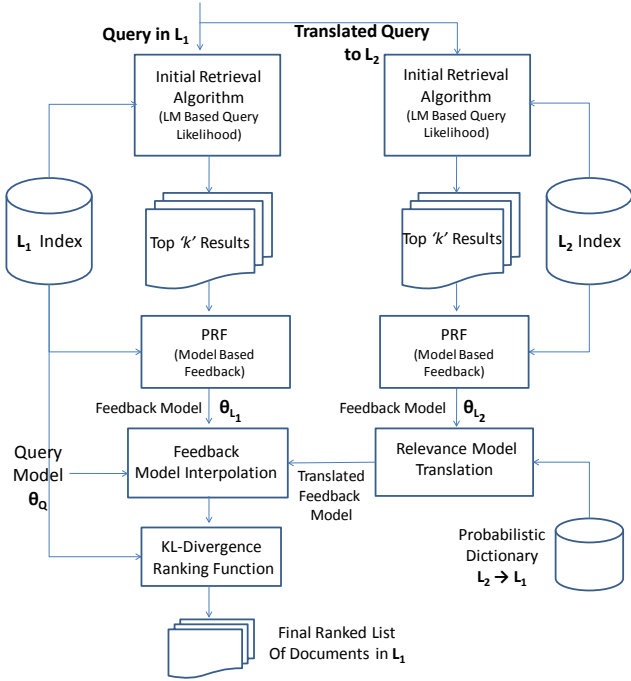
Query in $L_1$

Translated Query to $L_2$

Initial Retrieval Algorithm (LM Based Query Likelihood)

Initial Retrieval Algorithm (LM Based Query Likelihood)

$L_1$ Index

Top 'k' Results

Top 'k' Results

$L_2$ Index

PRF (Model Based Feedback)

PRF (Model Based Feedback)

Feedback Model $\theta_{L_1}$

Feedback Model $\theta_{L_2}$

Query Model $\theta_Q$

Feedback Model Interpolation

Translated Feedback Model

Relevance Model Translation

KL-Divergence Ranking Function

Probabilistic Dictionary $L_2 \rightarrow L_1$

Final Ranked List Of Documents in $L_1$